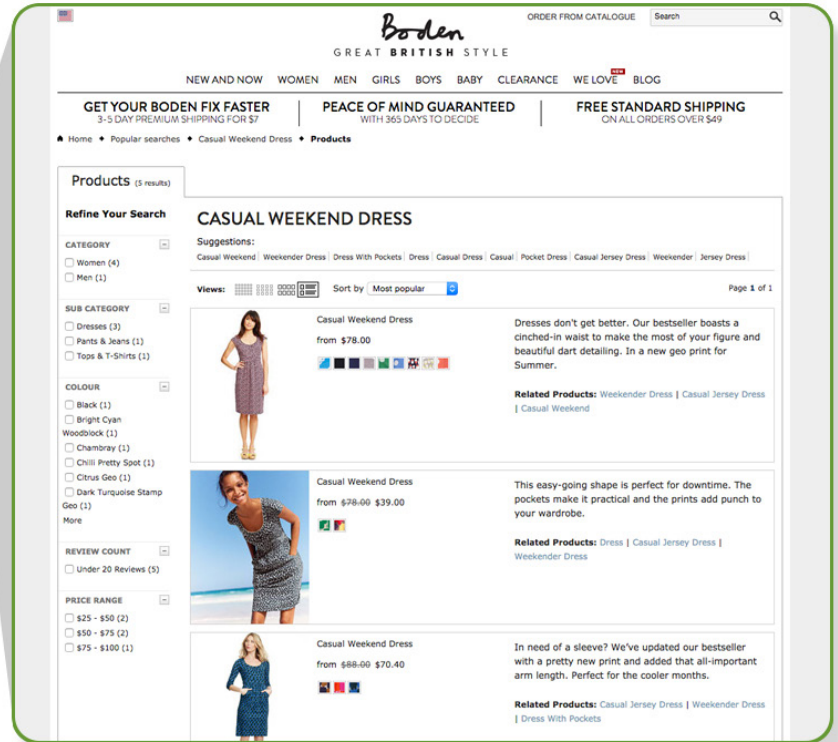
Boden
GREAT BRITISH STYLE

ORDER FROM CATALOGUE
Search

NEW AND NOW WOMEN MEN GIRLS BOYS BABY CLEARANCE NEW WE LOVE BLOG

GET YOUR BODEN FIX FASTER
3-5 DAY PREMIUM SHIPPING FOR $7

PEACE OF MIND GUARANTEED
WITH 365 DAYS TO DECIDE

FREE STANDARD SHIPPING
ON ALL ORDERS OVER $49

Home ◆ Popular searches ◆ Casual Weekend Dress ◆ Products

Products (5 results)

Refine Your Search

CATEGORY
Women (4)
Men (1)

SUB CATEGORY
Dresses (3)
Pants & Jeans (1)
Tops & T-Shirts (1)

COLOUR
Black (1)
Bright Cyan Woodblock (1)
Chambray (1)
Chilli Pretty Spot (1)
Citrus Geo (1)
Dark Turquoise Stamp Geo (1)
More

REVIEW COUNT
Under 20 Reviews (5)

PRICE RANGE
$25 - $50 (2)
$50 - $75 (2)
$75 - $100 (1)

CASUAL WEEKEND DRESS

Suggestions:
Casual Weekend | Weekender Dress | Dress With Pockets | Dress | Casual Dress | Casual | Pocket Dress | Casual Jersey Dress | Weekender | Jersey Dress

Views:
Sort by Most popular
Page 1 of 1

Casual Weekend Dress
from $78.00

Dresses don't get better. Our bestseller boasts a cinched-in waist to make the most of your figure and beautiful dart detailing. In a new geo print for Summer.

Related Products: Weekender Dress | Casual Jersey Dress | Casual Weekend

Casual Weekend Dress
from $78.00 $39.00

This easy-going shape is perfect for downtime. The pockets make it practical and the prints add punch to your wardrobe.

Related Products: Dress | Casual Jersey Dress | Weekender Dress

Casual Weekend Dress
from $88.00 $70.40

In need of a sleeve? We've updated our bestseller with a pretty new print and added that all-important arm length. Perfect for the cooler months.

Related Products: Casual Jersey Dress | Weekender Dress | Dress With Pockets